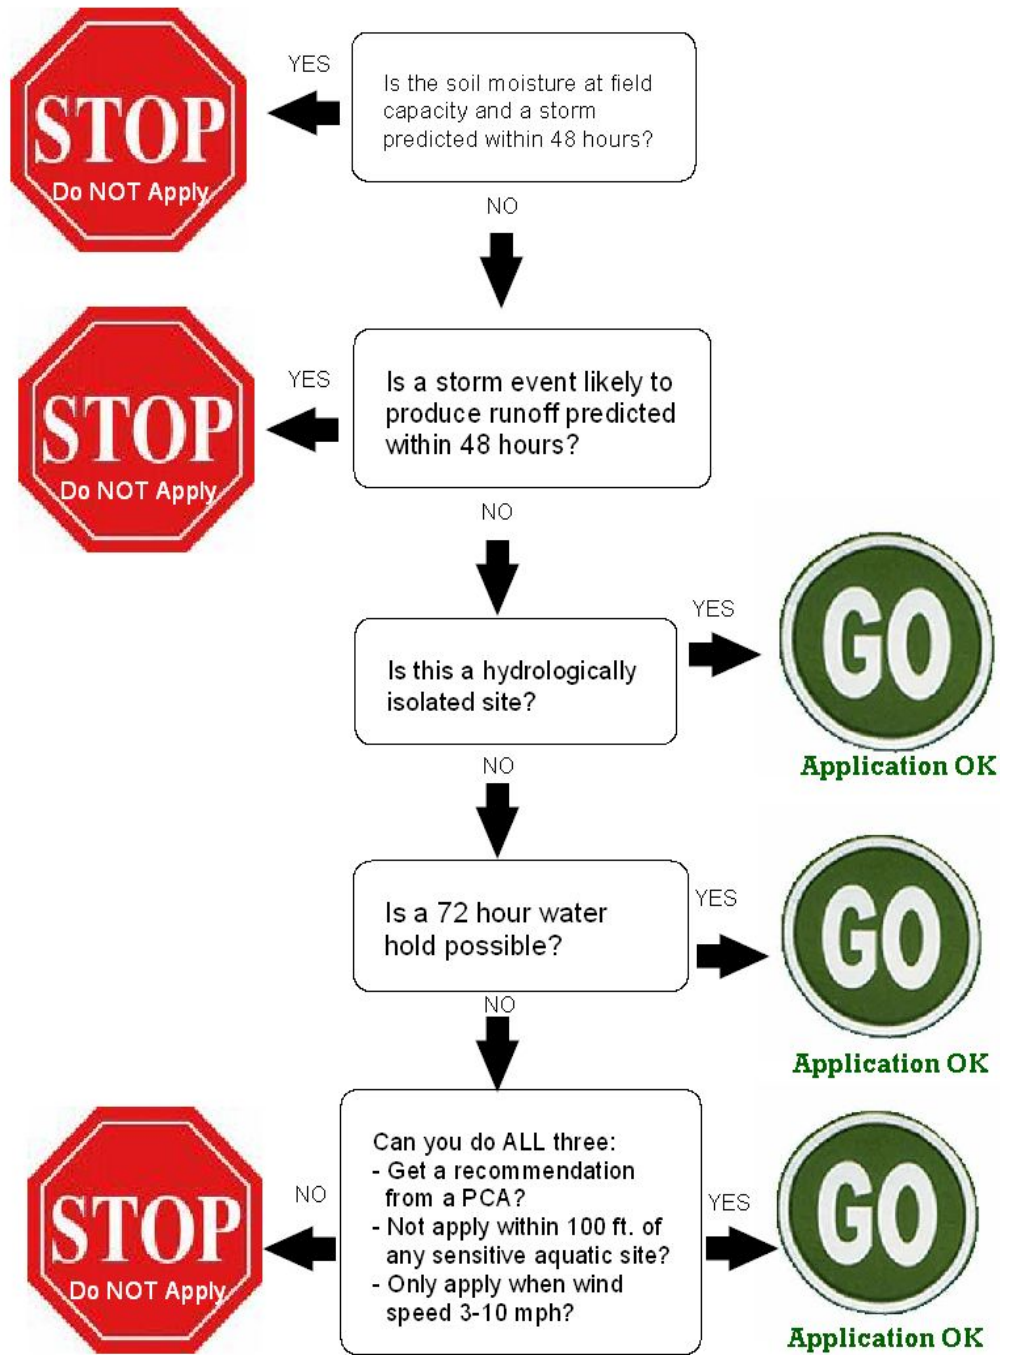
STOP
Do NOT Apply

YES

Is the soil moisture at field capacity and a storm predicted within 48 hours?

NO

STOP
Do NOT Apply

YES

Is a storm event likely to produce runoff predicted within 48 hours?

NO

Is this a hydrologically isolated site?

YES

GO
Application OK

NO

Is a 72 hour water hold possible?

YES

GO
Application OK

NO

STOP
Do NOT Apply

NO

Can you do ALL three:
- Get a recommendation from a PCA?
- Not apply within 100 ft. of any sensitive aquatic site?
- Only apply when wind speed 3-10 mph?

YES

GO
Application OK